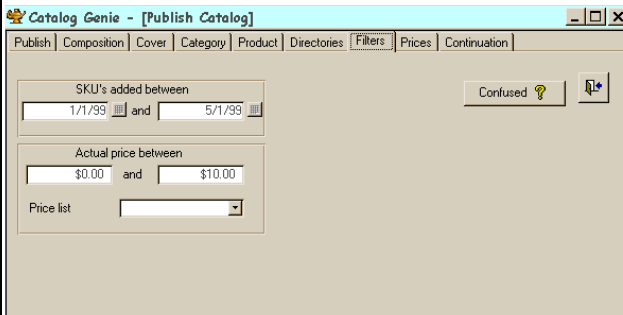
Catalog Genie - [Publish Catalog]

Publish | Composition | Cover | Category | Product | Directories | Filters | Prices | Continuation

SKU's added between

1/1/99 and 5/1/99

Confused ?

Actual price between

$0.00 and $10.00

Price list